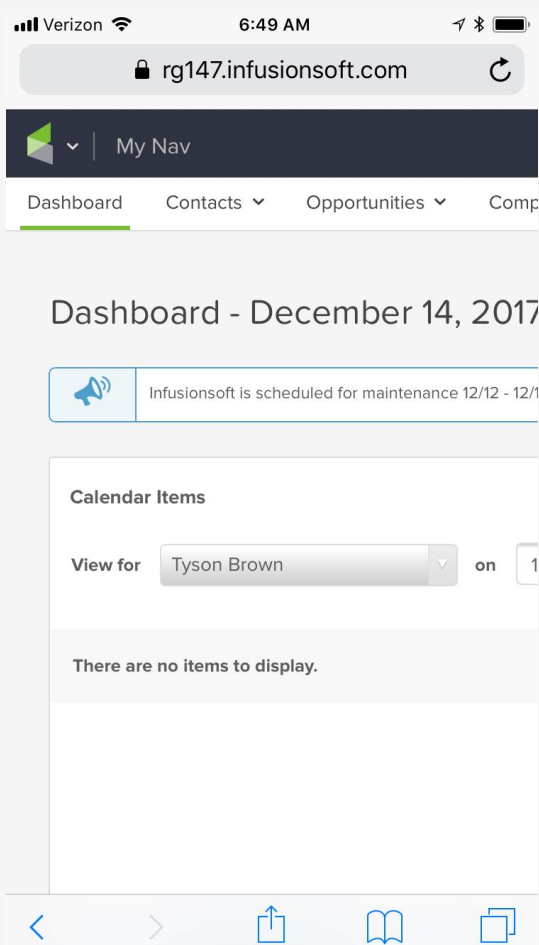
Verizon 6:49 AM

rg147.infusionsoft.com

My Nav

Dashboard Contacts Opportunities Comp

Dashboard - December 14, 2017

Infusionsoft is scheduled for maintenance 12/12 - 12/1

Calendar Items

View for Tyson Brown on 1

There are no items to display.